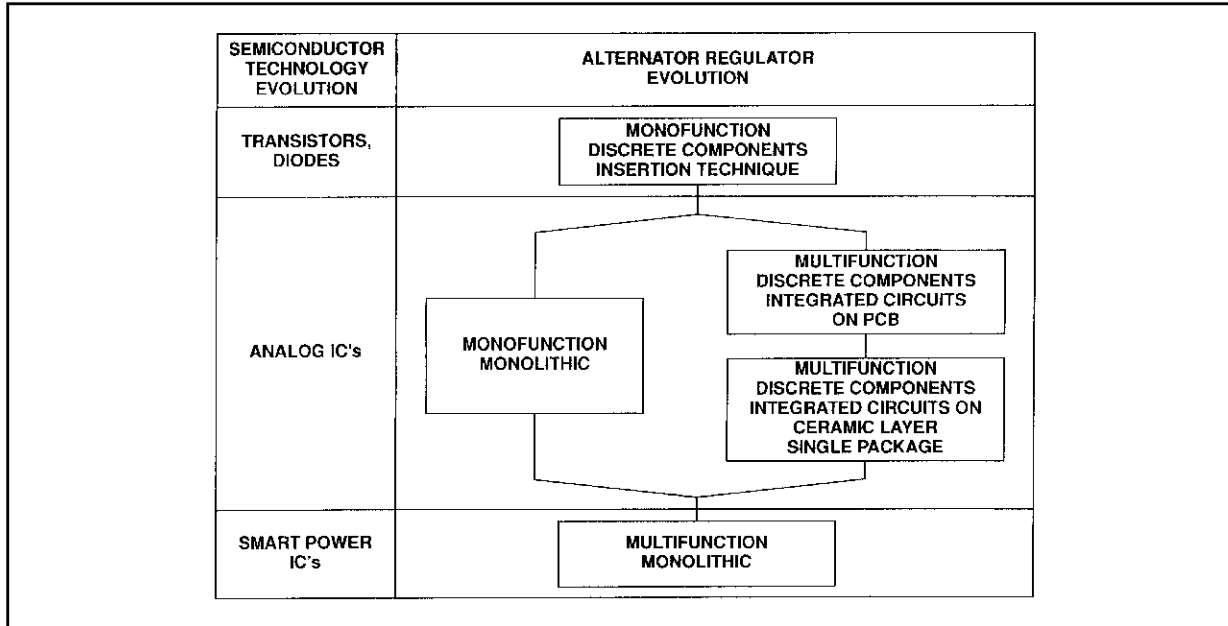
| SEMICONDUCTOR TECHNOLOGY EVOLUTION | ALTERNATOR REGULATOR EVOLUTION |
|---|---|
| TRANSISTORS, DIODES | MONOFUNCTION DISCRETE COMPONENTS INSERTION TECHNIQUE |
| ANALOG IC's | MONOFUNCTION MONOLITHIC; MULTIFUNCTION DISCRETE COMPONENTS INTEGRATED CIRCUITS ON PCB; MULTIFUNCTION DISCRETE COMPONENTS INTEGRATED CIRCUITS ON CERAMIC LAYER SINGLE PACKAGE |
| SMART POWER IC's | MULTIFUNCTION MONOLITHIC |